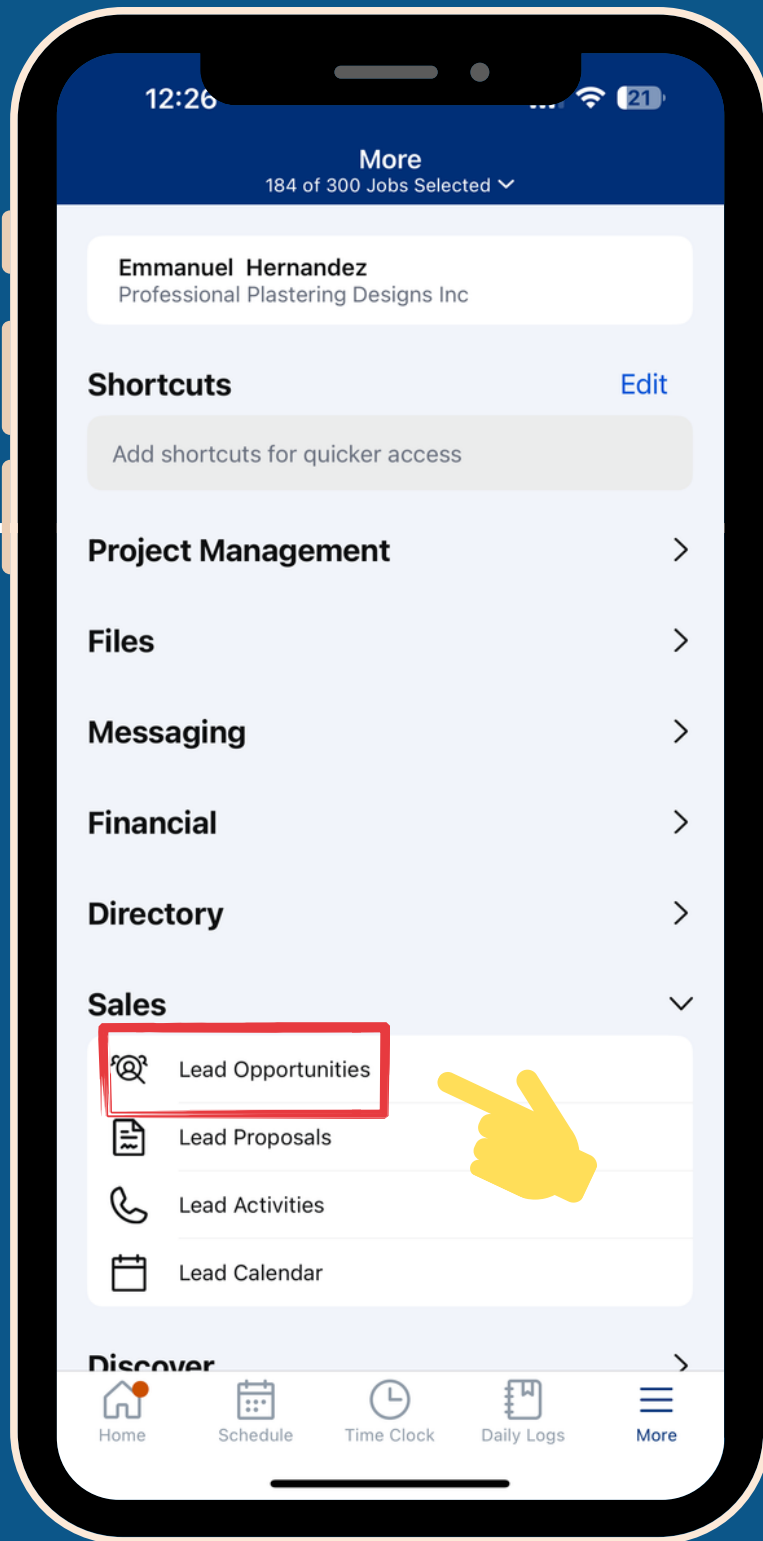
12:26

21

More
184 of 300 Jobs Selected

Emmanuel Hernandez
Professional Plastering Designs Inc

Shortcuts
Edit

Add shortcuts for quicker access

Project Management

Files

Messaging

Financial

Directory

Sales

Lead Opportunities

Lead Proposals

Lead Activities

Lead Calendar

Discover

Home
Schedule
Time Clock
Daily Logs
More